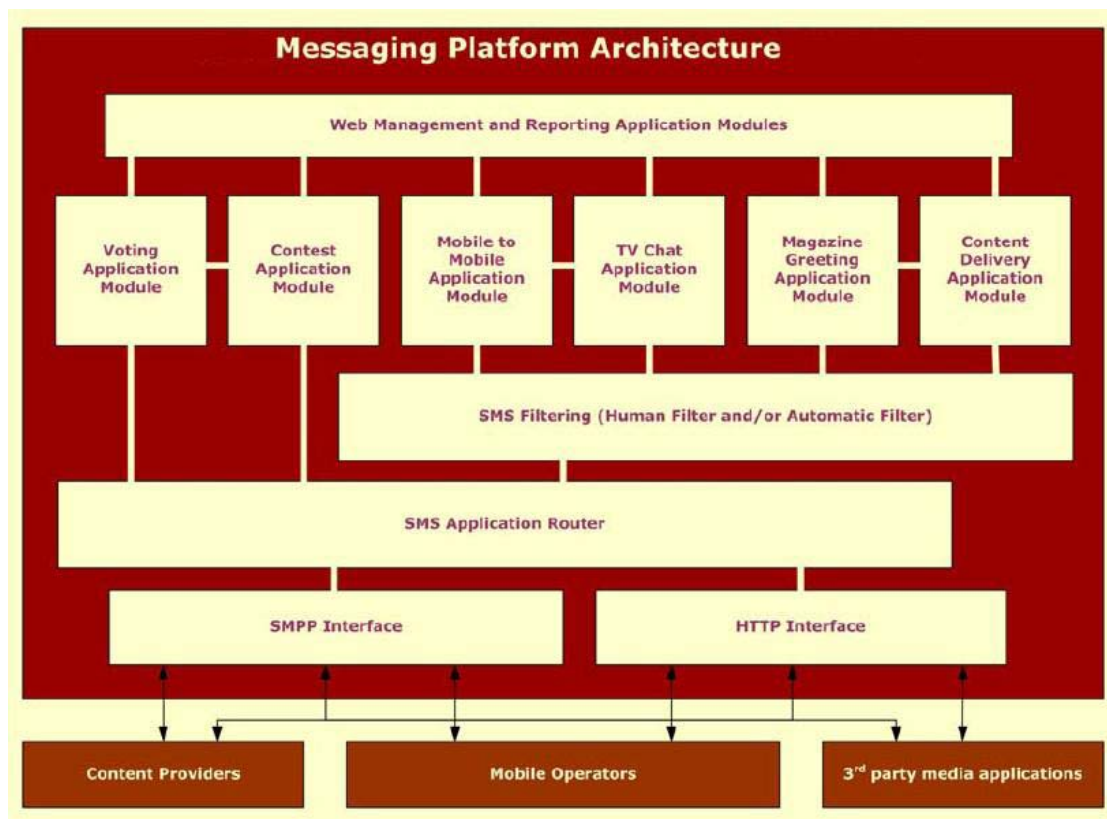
Messaging Platform Architecture

Web Management and Reporting Application Modules

Voting Application Module

Contest Application Module

Mobile to Mobile Application Module

TV Chat Application Module

Magazine Greeting Application Module

Content Delivery Application Module

SMS Filtering (Human Filter and/or Automatic Filter)

SMS Application Router

SMPP Interface

HTTP Interface

Content Providers

Mobile Operators

3$^{rd}$ party media applications